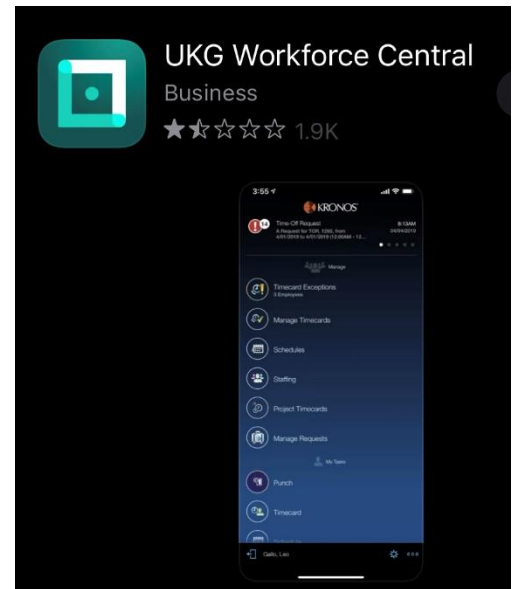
UKG Workforce Central

Business

★★☆☆☆ 1.9K

3:55

KRONOS

Time-Off Request
A Request for TOR, 1280, from 4/01/2019 to 4/01/2019 [12:00AM - 12...

8:13AM
04/04/2019

Manage

Timecard Exceptions
3 Employees

Manage Timecards

Schedules

Staffing

Project Timecards

Manage Requests

My Stats

Punch

Timecard

Gallo, Leo